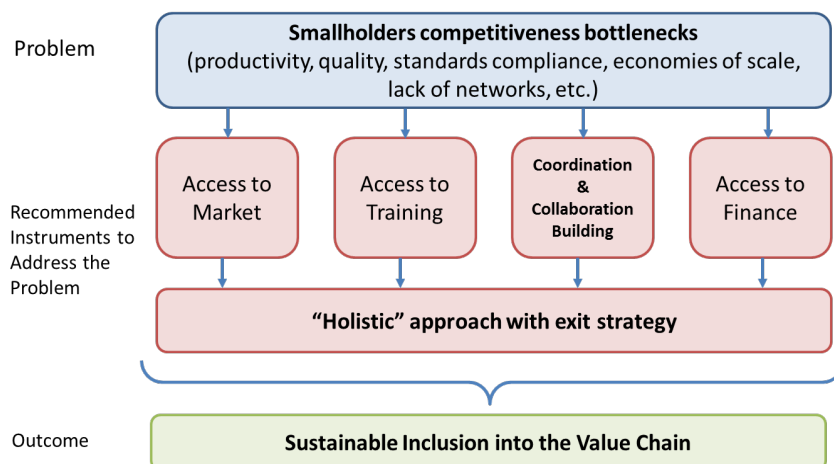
Problem

Smallholders competitiveness bottlenecks
(productivity, quality, standards compliance, economies of scale, lack of networks, etc.)

Recommended Instruments to Address the Problem

Access to Market

Access to Training

Coordination & Collaboration Building

Access to Finance

“Holistic” approach with exit strategy

Outcome

Sustainable Inclusion into the Value Chain